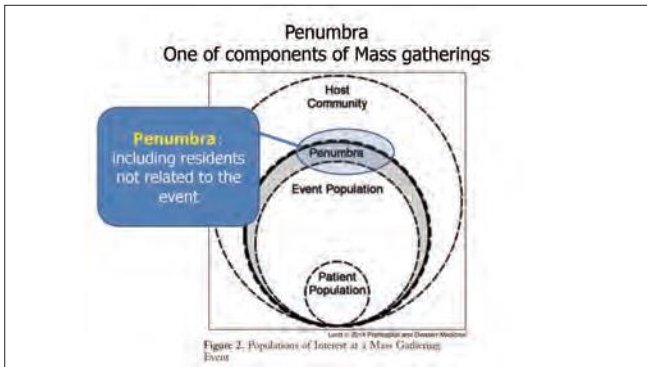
Penumbra
One of components of Mass gatherings

Penumbra: including residents not related to the event

Host Community

Penumbra

Event Population

Patient Population

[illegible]

Figure 2. Populations of Interest at a Mass Gathering Event